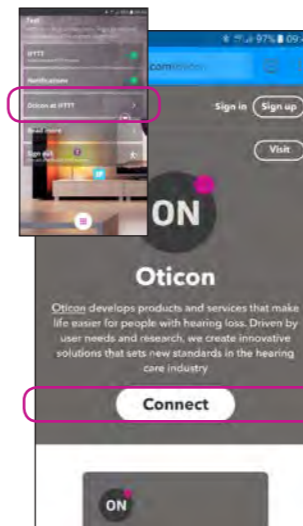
Test

IFTTT

Notifications

Oticon at IFTTT

Read more

Sign out

97% 09:

.com/oticon

Sign in

Sign up

Visit

ON

Oticon

Oticon develops products and services that make life easier for people with hearing loss. Driven by user needs and research, we create innovative solutions that sets new standards in the hearing care industry

Connect

ON